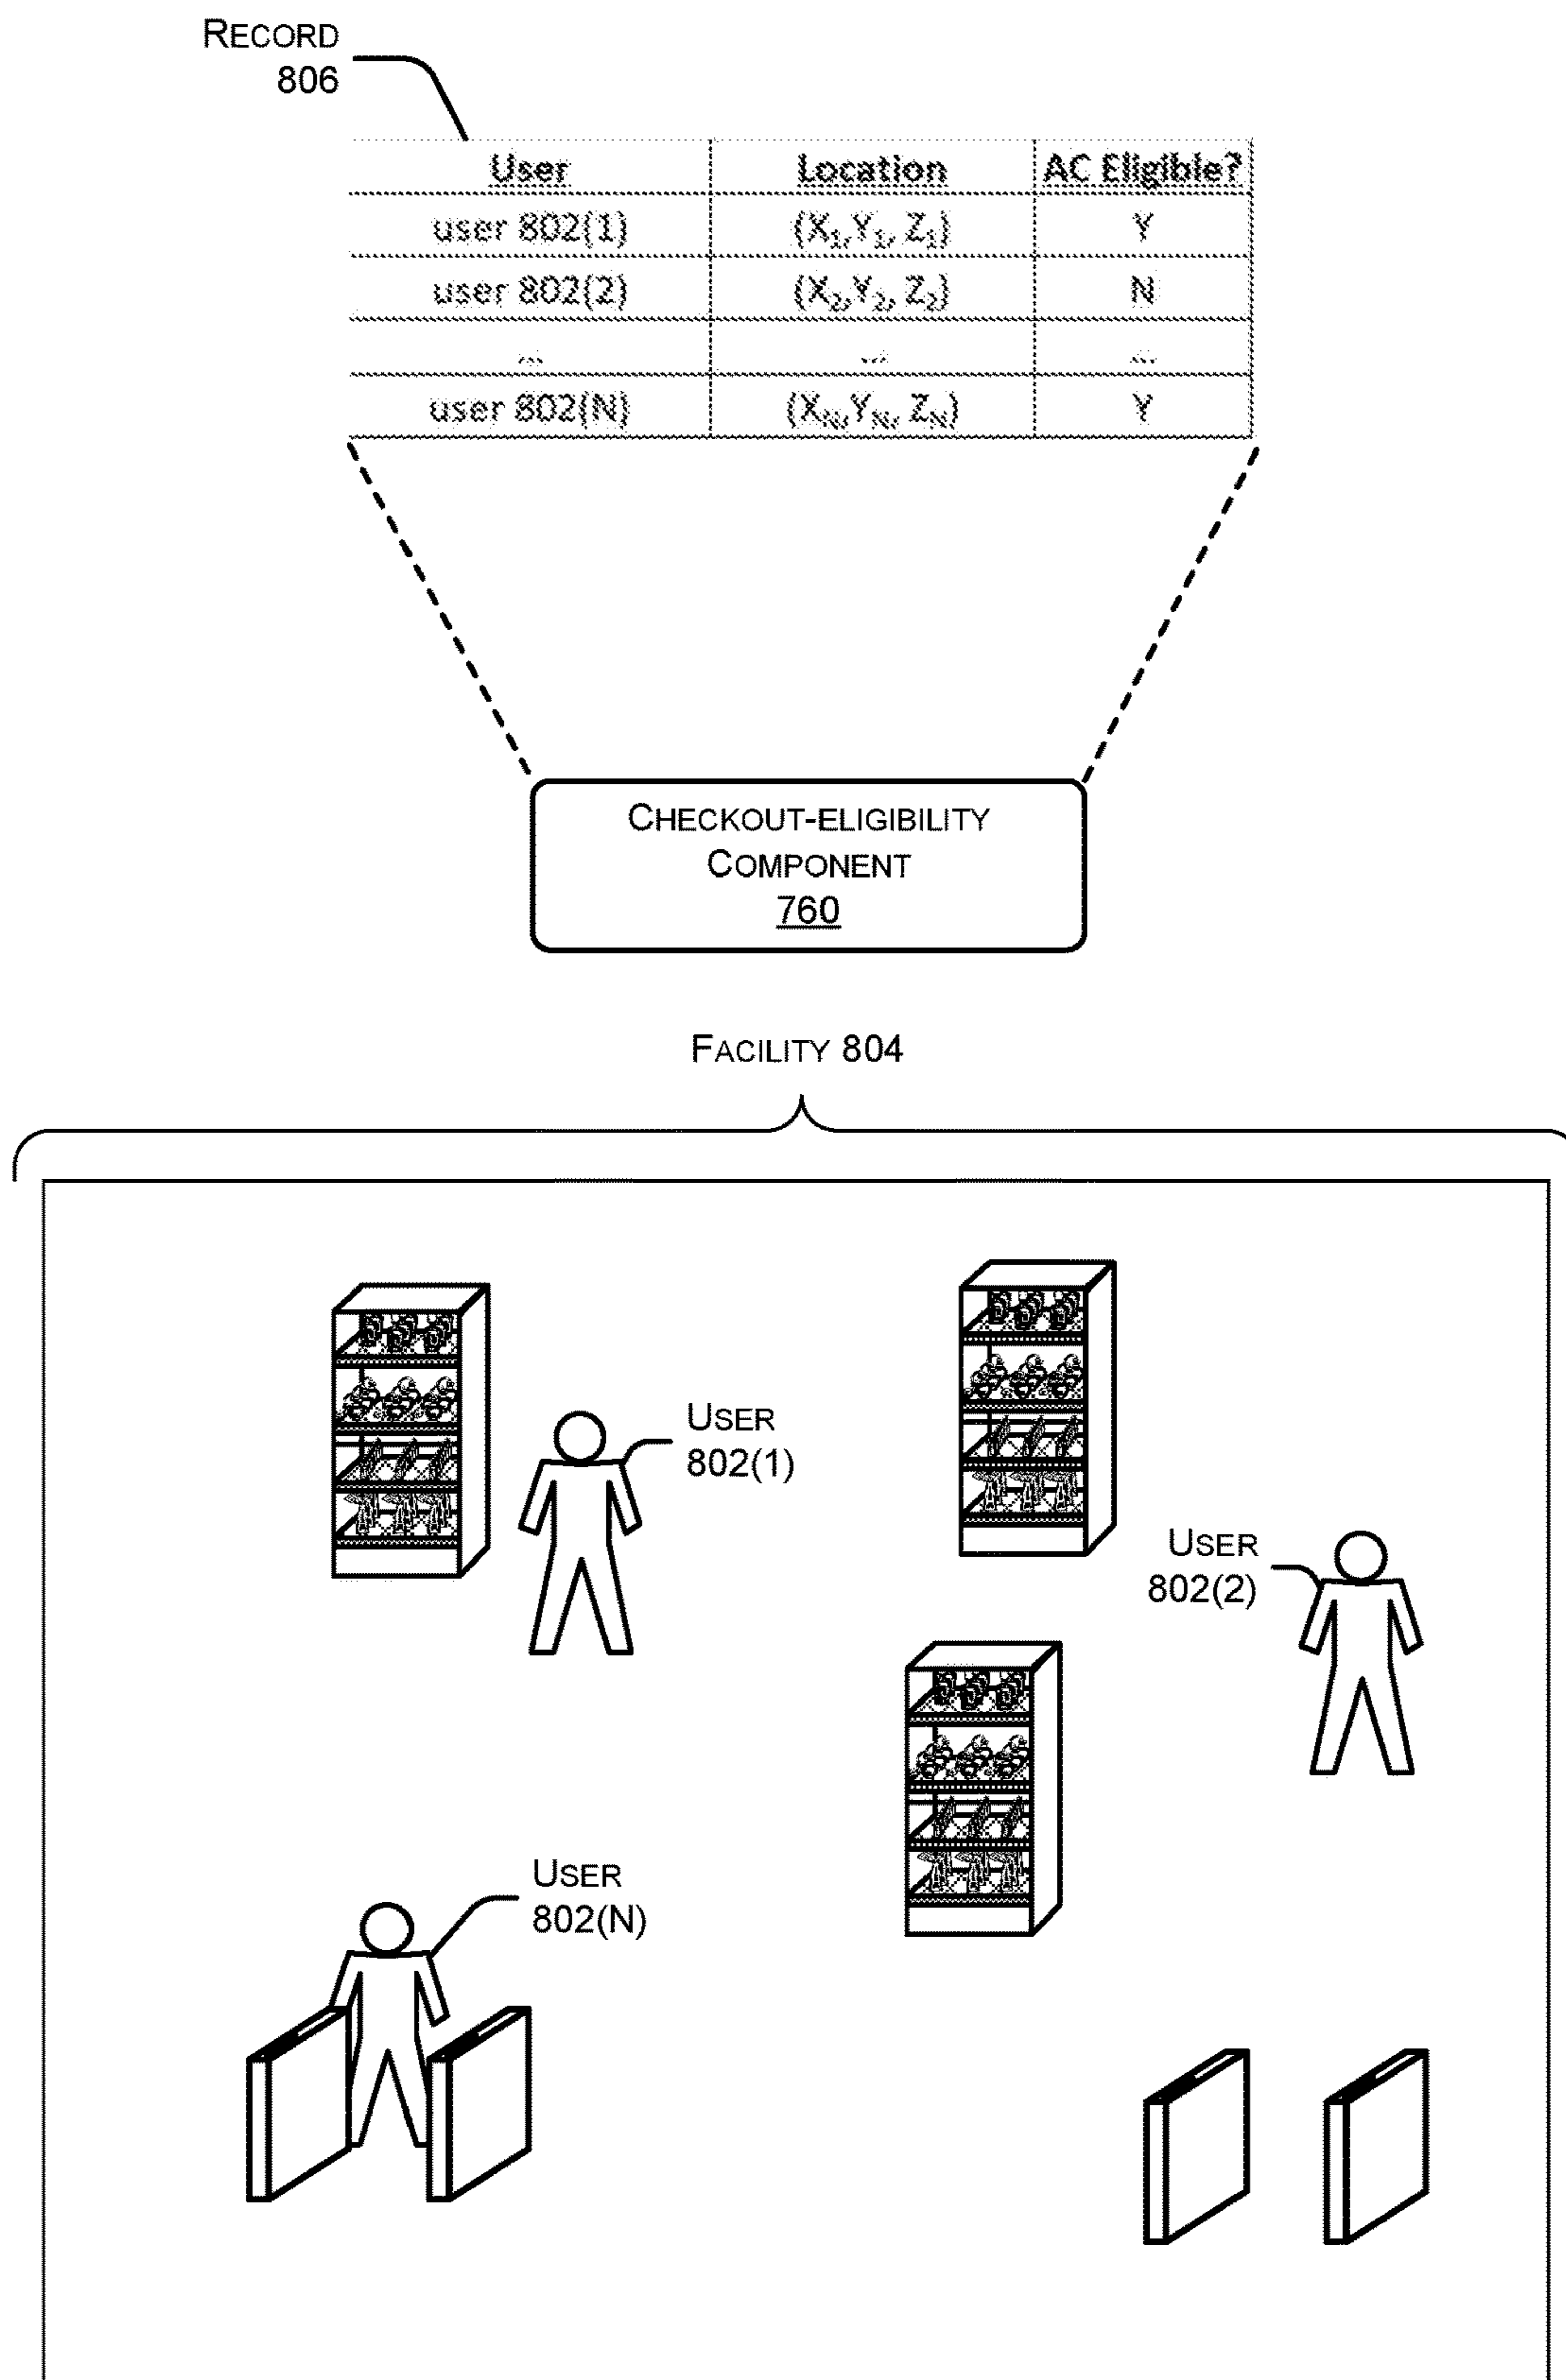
RECORD 806

| User | Location | AC Eligible? |
|---|---|---|
| user 802(1) | $(X_1, Y_1, Z_1)$ | Y |
| user 802(2) | $(X_2, Y_2, Z_2)$ | N |
| ... | ... | ... |
| user 802(N) | $(X_N, Y_N, Z_N)$ | Y |

CHECKOUT-ELIGIBILITY COMPONENT 760

FACILITY 804

USER 802(1)

USER 802(2)

USER 802(N)